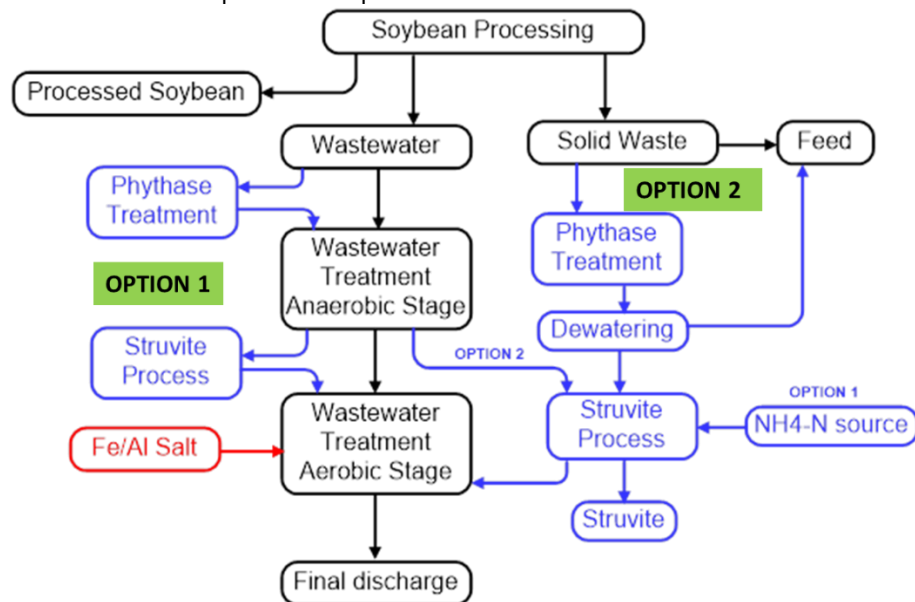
Soybean Processing

Processed Soybean

Wastewater

Solid Waste

Feed

Phythase Treatment

OPTION 2

Wastewater Treatment Anaerobic Stage

Phythase Treatment

OPTION 1

Dewatering

Struvite Process

OPTION 2

OPTION 1

Wastewater Treatment Aerobic Stage

Struvite Process

NH4-N source

Fe/Al Salt

Struvite

Final discharge